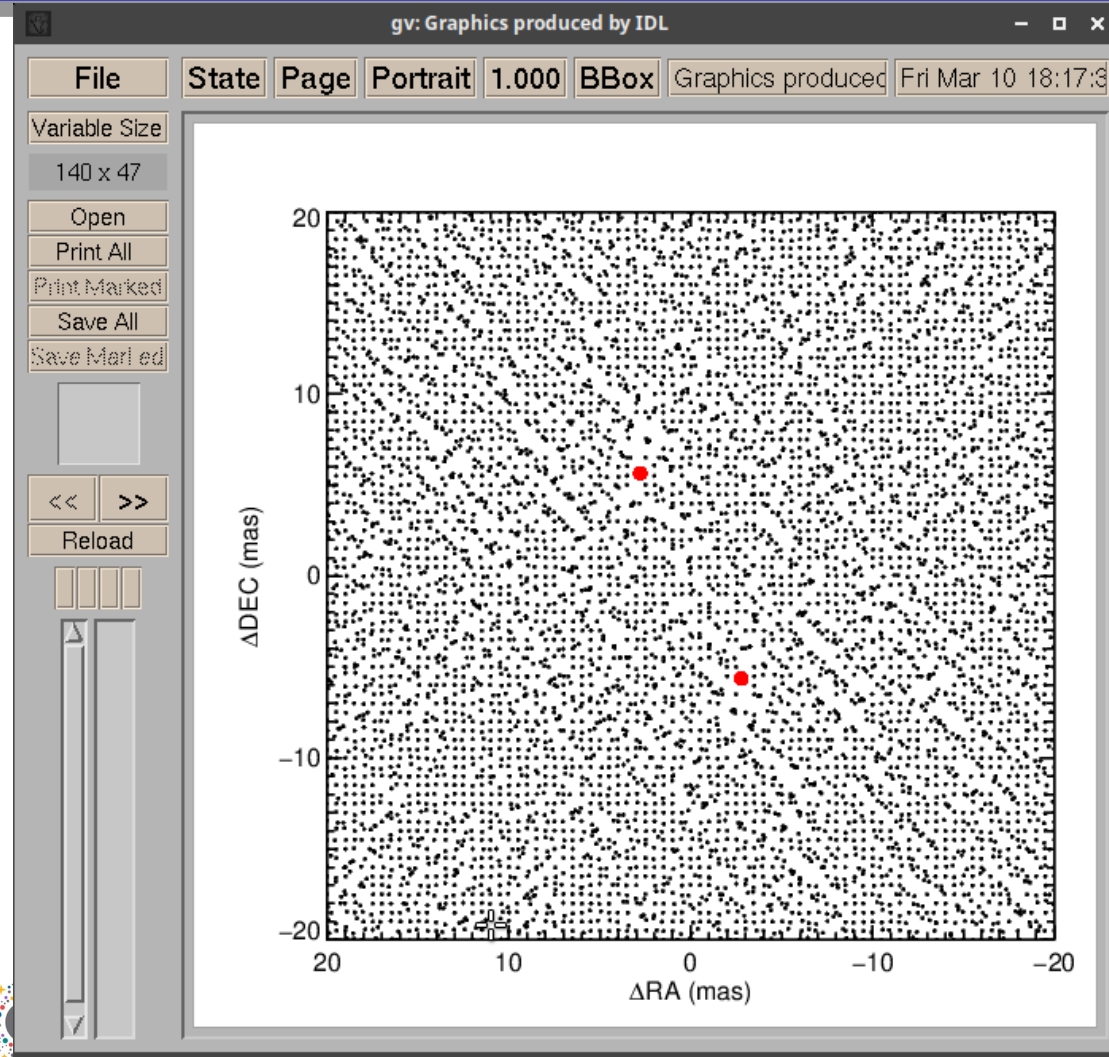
gv: Graphics produced by IDL

File

State Page Portrait 1.000 BBox Graphics producec Fri Mar 10 18:17:3

Variable Size

140 x 47

Open

Print All

Print Marked

Save All

Save Marked

<<

>>

Reload

20

10

0

−10

−20

ΔDEC (mas)

20

10

0

−10

−20

ΔRA (mas)